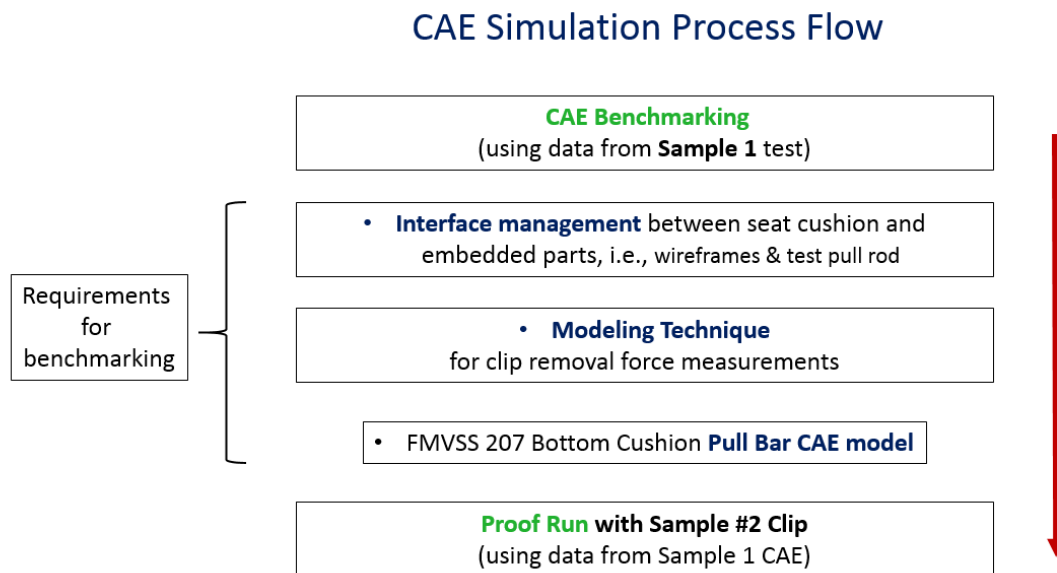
CAE Simulation Process Flow

CAE Benchmarking
(using data from Sample 1 test)

Requirements for benchmarking

• Interface management between seat cushion and embedded parts, i.e., wireframes & test pull rod

• Modeling Technique
for clip removal force measurements

• FMVSS 207 Bottom Cushion Pull Bar CAE model

Proof Run with Sample #2 Clip
(using data from Sample 1 CAE)